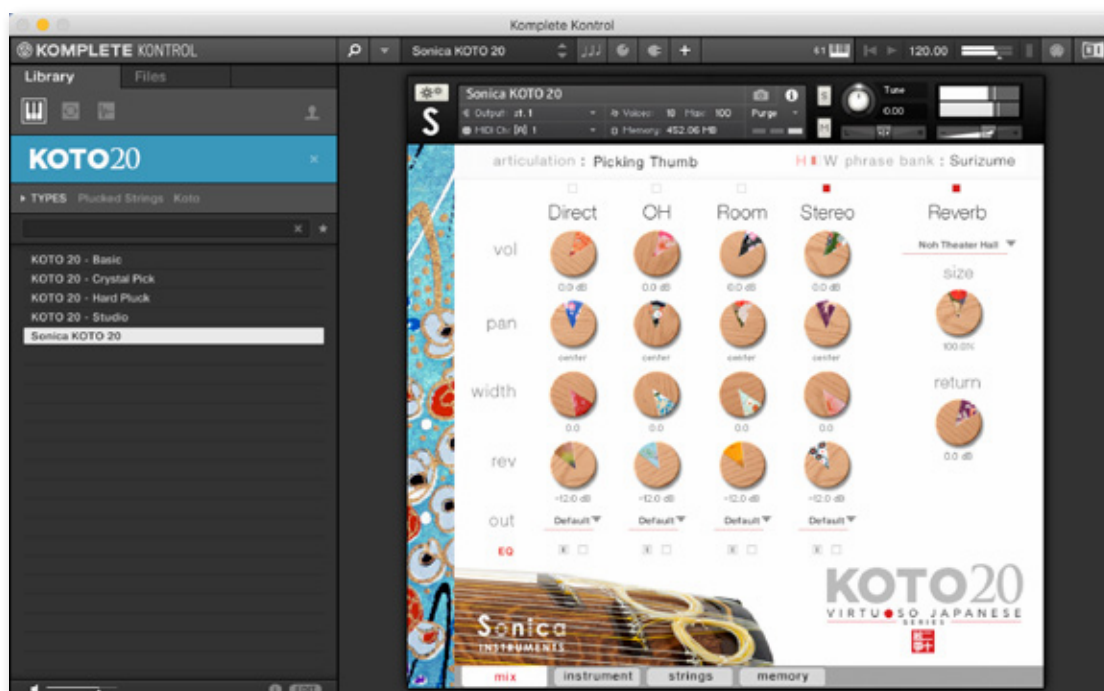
Komplete Kontrol

KOMPLETE KONTROL

Sonica KOTO 20

120.00

Library

Files

KOTO20

TYPES Plucked Strings Koto

KOTO 20 - Basic

KOTO 20 - Crystal Pick

KOTO 20 - Hard Pluck

KOTO 20 - Studio

Sonica KOTO 20

Sonica KOTO 20

Output: st. 1

Voices: 10 Max: 100

Purge

MIDI Ch: [A] 1

Memory: 452.06 MB

Tune

0.00

articulation : Picking Thumb

H W phrase bank : Surizume

Direct

OH

Room

Stereo

Reverb

vol

0.0 dB

0.0 dB

0.0 dB

0.0 dB

Noh Theater Hall

size

pan

center

center

center

center

100.0%

width

0.0

0.0

0.0

0.0

return

0.0 dB

rev

-12.0 dB

-12.0 dB

-12.0 dB

-12.0 dB

out

Default

Default

Default

Default

EQ

KOTO20

VIRTUOSO JAPANESE SERIES

Sonica INSTRUMENTS

mix

instrument

strings

memory